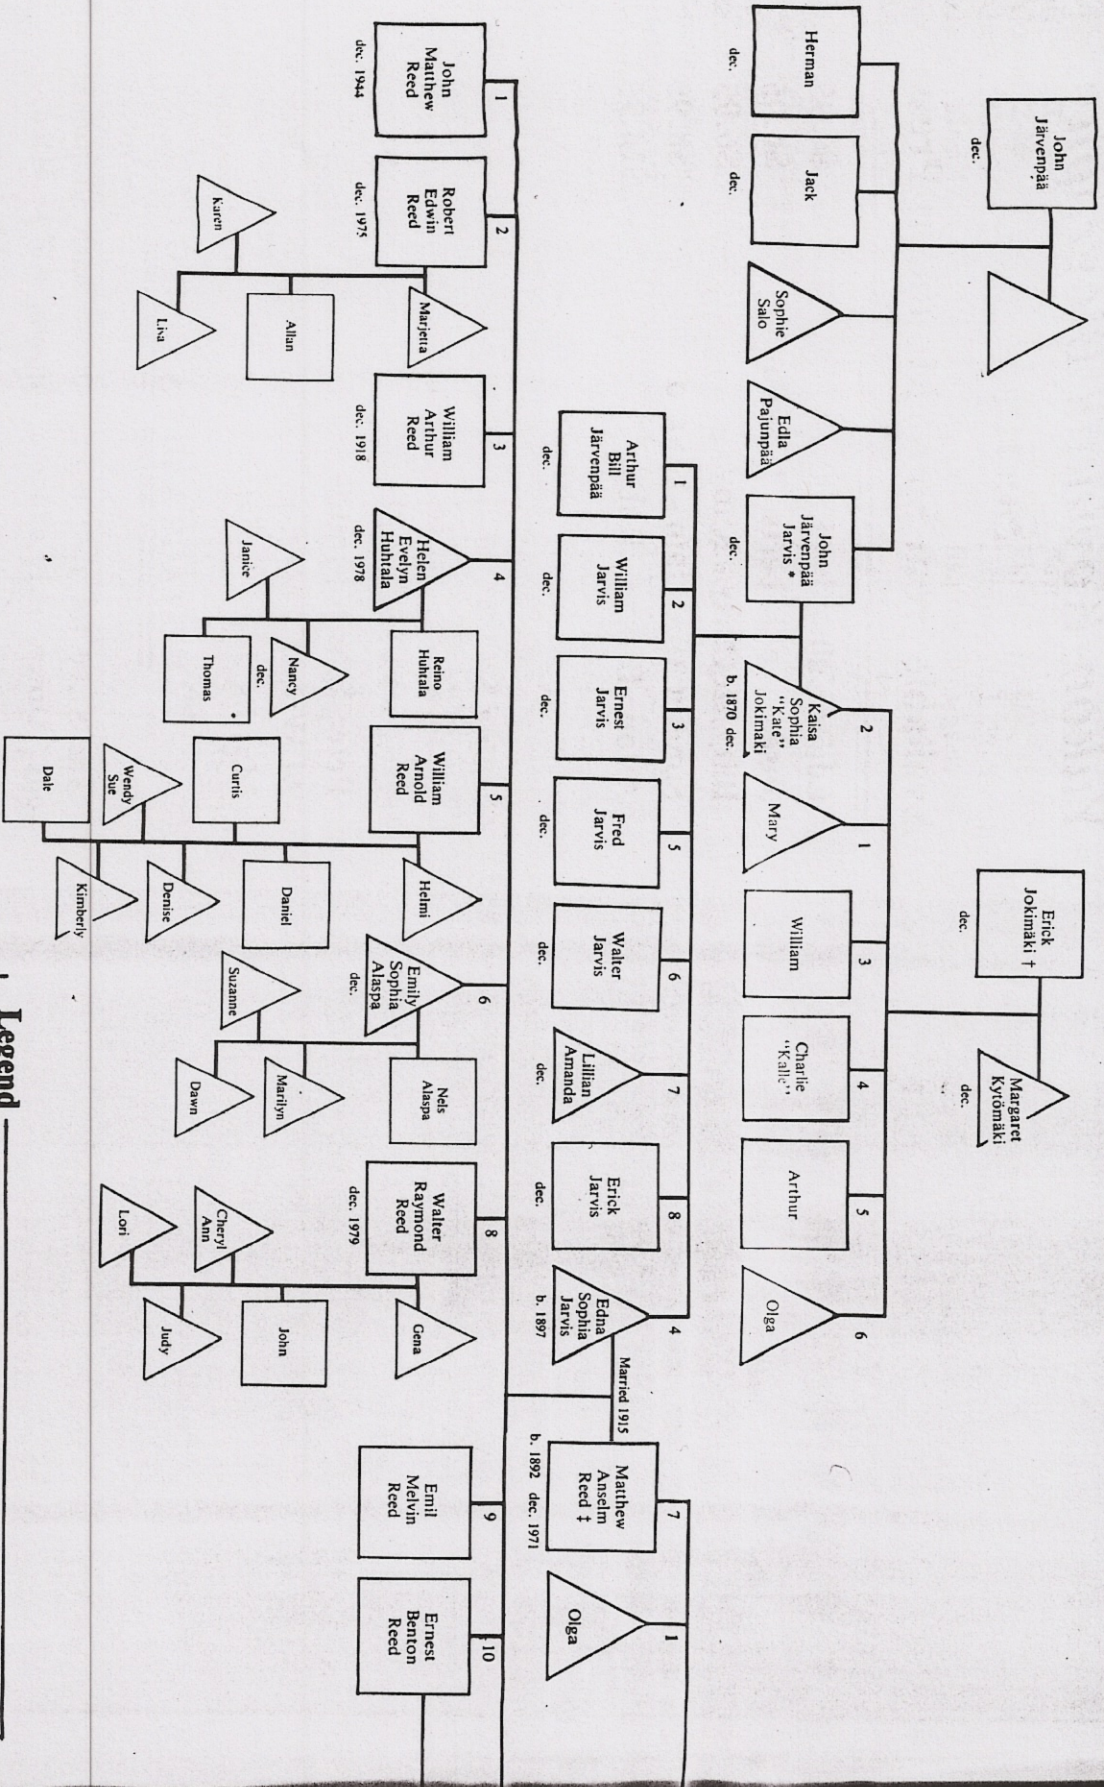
John Järvenpää
dec.

Herman
dec.

Jack
dec.

Sophie Salo

Edla Pajunpää

John Järvenpää Jarvis *
dec.

Kaisa Sophia "Kate" Jokimaki
b. 1870 dec.

2

Erick Jokimäki †
dec.

Margaret Kytömäki
dec.

1
Mary

3
William

4
Charlie "Kalle"

5
Arthur

6
Olga

1
Arthur Bill Järvenpää
dec.

2
William Jarvis
dec.

3
Ernest Jarvis
dec.

5
Fred Jarvis
dec.

6
Walter Jarvis
dec.

7
Lillian Amanda
dec.

8
Erick Jarvis
dec.

4
Edna Sophia Jarvis
b. 1897

Married 1915

7
Matthew Anselm Reed ‡
b. 1892 dec. 1971

1
Olga

1
John Matthew Reed
dec. 1944

2
Robert Edwin Reed
dec. 1975

Marjetta
Allan
Karen
Liva

3
William Arthur Reed
dec. 1918

4
Helen Evelyn Huhtala
dec. 1978

Reino Huhtala
Janice
Nancy
dec.
Thomas

5
William Arnold Reed

Helmi
Curtis
Wendy Sue
Daniel
Denise
Dale
Kimberly

6
Emily Sophia Alaspa
dec.

Nels Alaspa
Suzanne
Marilyn
Dawn

8
Walter Raymond Reed
dec. 1979

Gena
Cheryl Ann
John
Lori
Judy

9
Emil Melvin Reed

10
Ernest Benton Reed

Legend